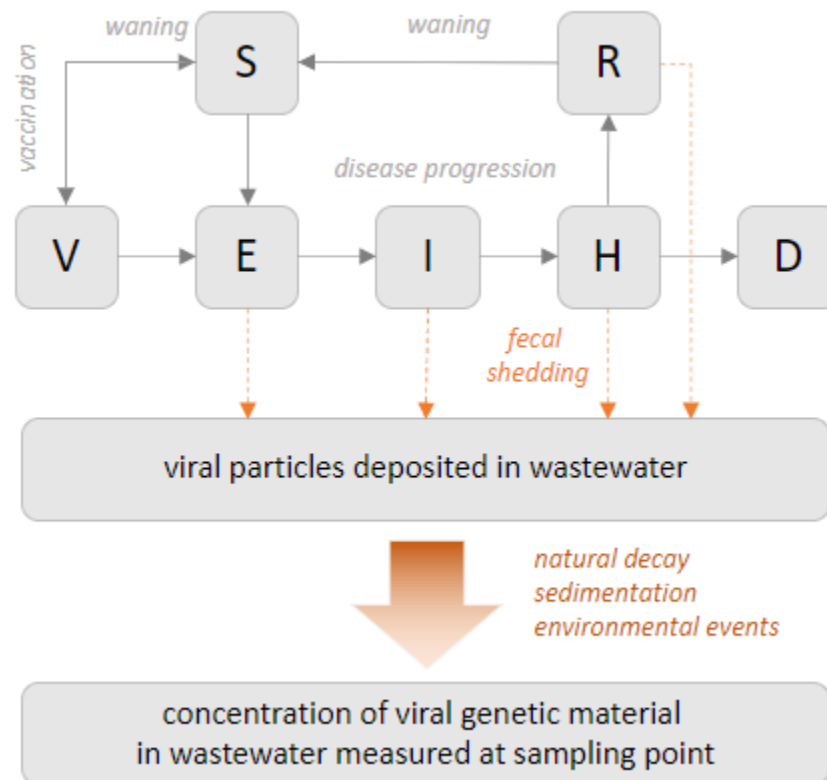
waning
S
waning
R
vaccination
disease progression
V
E
I
H
D
fecal shedding
viral particles deposited in wastewater
natural decay
sedimentation
environmental events
concentration of viral genetic material in wastewater measured at sampling point